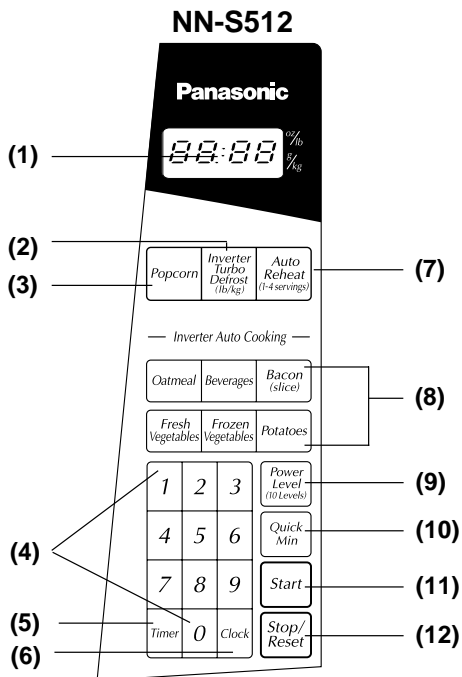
NN-S512

Panasonic

(1) 88:88 oz/lb g/kg

(2)

(3)

Popcorn | Inverter Turbo Defrost (lb/kg) | Auto Reheat (1-4 servings)

(7)

— Inverter Auto Cooking —

Oatmeal | Beverages | Bacon (slice)

Fresh Vegetables | Frozen Vegetables | Potatoes

(8)

1 2 3
4 5 6
7 8 9
Timer 0 Clock

Power Level (10 Levels)

(9)

Quick Min

(10)

Start

(11)

Stop/ Reset

(12)

(4)

(5)

(6)